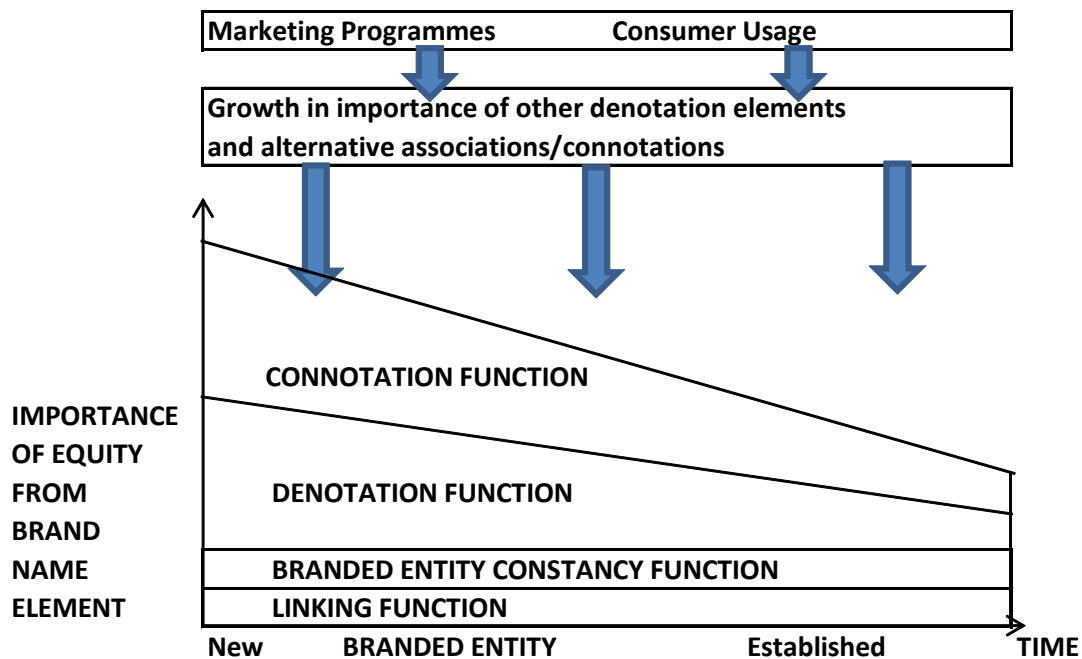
Marketing Programmes Consumer Usage

Growth in importance of other denotation elements and alternative associations/connotations

CONNOTATION FUNCTION

IMPORTANCE OF EQUITY FROM BRAND NAME ELEMENT

DENOTATION FUNCTION

BRANDED ENTITY CONSTANCY FUNCTION

LINKING FUNCTION

New BRANDED ENTITY Established TIME